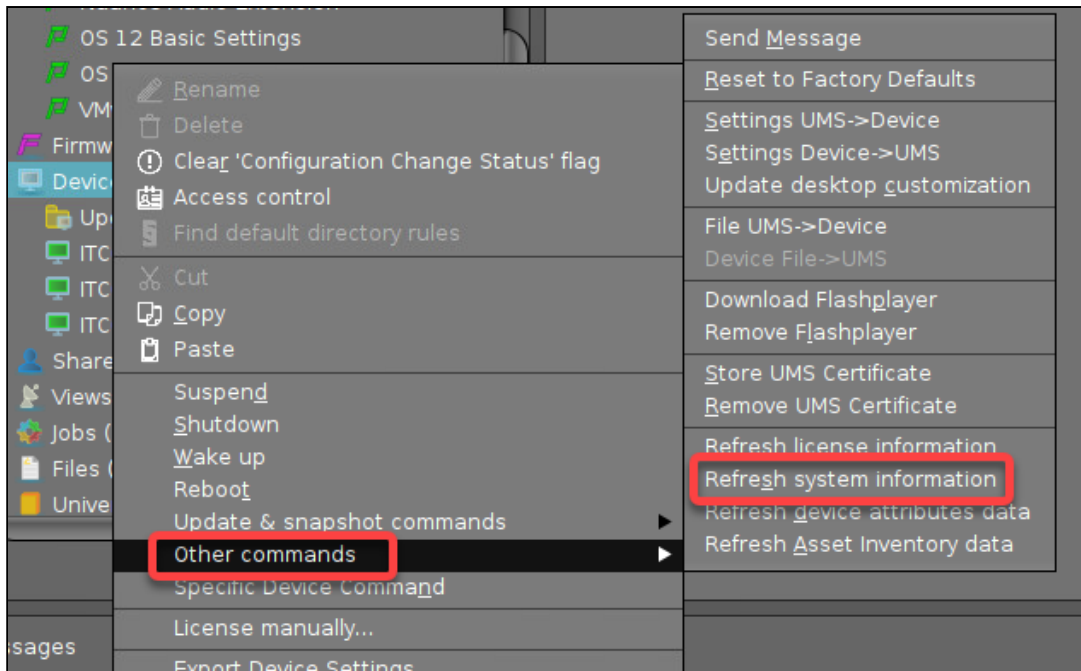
OS 12 Basic Settings
OS
VM
Firmw
Devic
Up
ITC
ITC
ITC
Share
Views
Jobs (
Files (
Unive
ssages

Rename
Delete
Clear 'Configuration Change Status' flag
Access control
Find default directory rules
Cut
Copy
Paste
Suspend
Shutdown
Wake up
Reboot
Update & snapshot commands
Other commands
Specific Device Command
License manually...
Export Device Settings

Send Message
Reset to Factory Defaults
Settings UMS->Device
Settings Device->UMS
Update desktop customization
File UMS->Device
Device File->UMS
Download Flashplayer
Remove Flashplayer
Store UMS Certificate
Remove UMS Certificate
Refresh license information
Refresh system information
Refresh device attributes data
Refresh Asset Inventory data